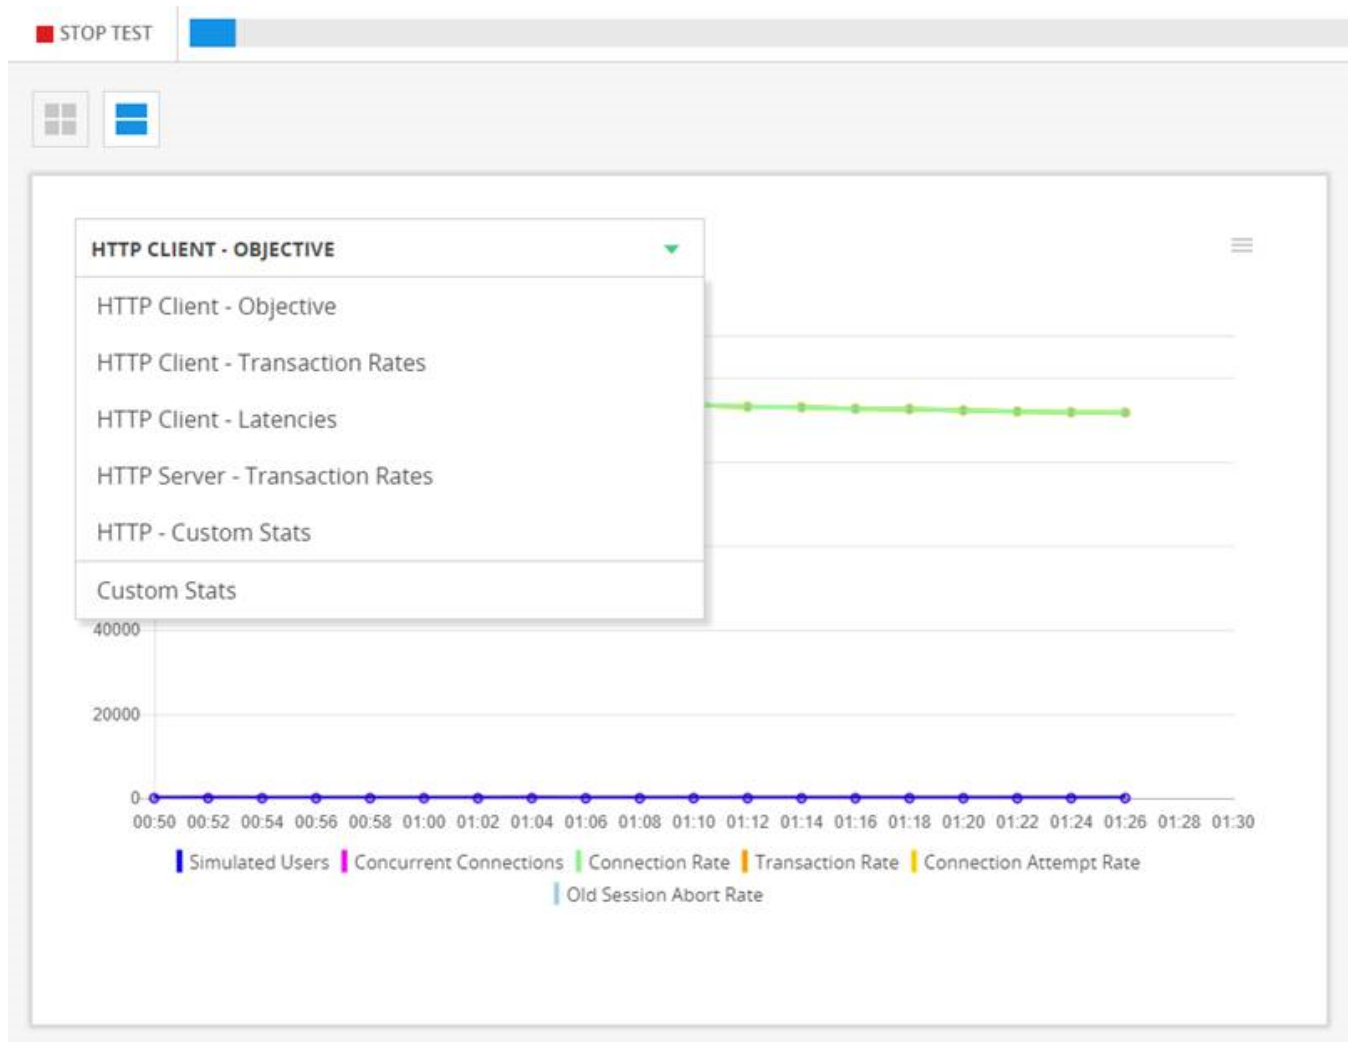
STOP TEST

HTTP CLIENT - OBJECTIVE

HTTP Client - Objective

HTTP Client - Transaction Rates

HTTP Client - Latencies

HTTP Server - Transaction Rates

HTTP - Custom Stats

Custom Stats

40000

20000

0

00:50 00:52 00:54 00:56 00:58 01:00 01:02 01:04 01:06 01:08 01:10 01:12 01:14 01:16 01:18 01:20 01:22 01:24 01:26 01:28 01:30

Simulated Users Concurrent Connections Connection Rate Transaction Rate Connection Attempt Rate Old Session Abort Rate